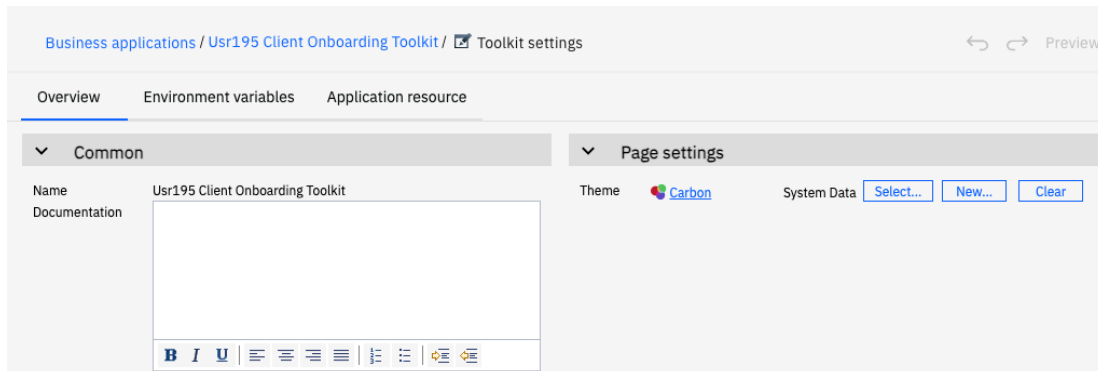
Business applications / Usr195 Client Onboarding Toolkit / Toolkit settings

Preview

Overview Environment variables Application resource

Common

Name Usr195 Client Onboarding Toolkit

Documentation

B I U

Page settings

Theme Carbon

System Data Select... New... Clear